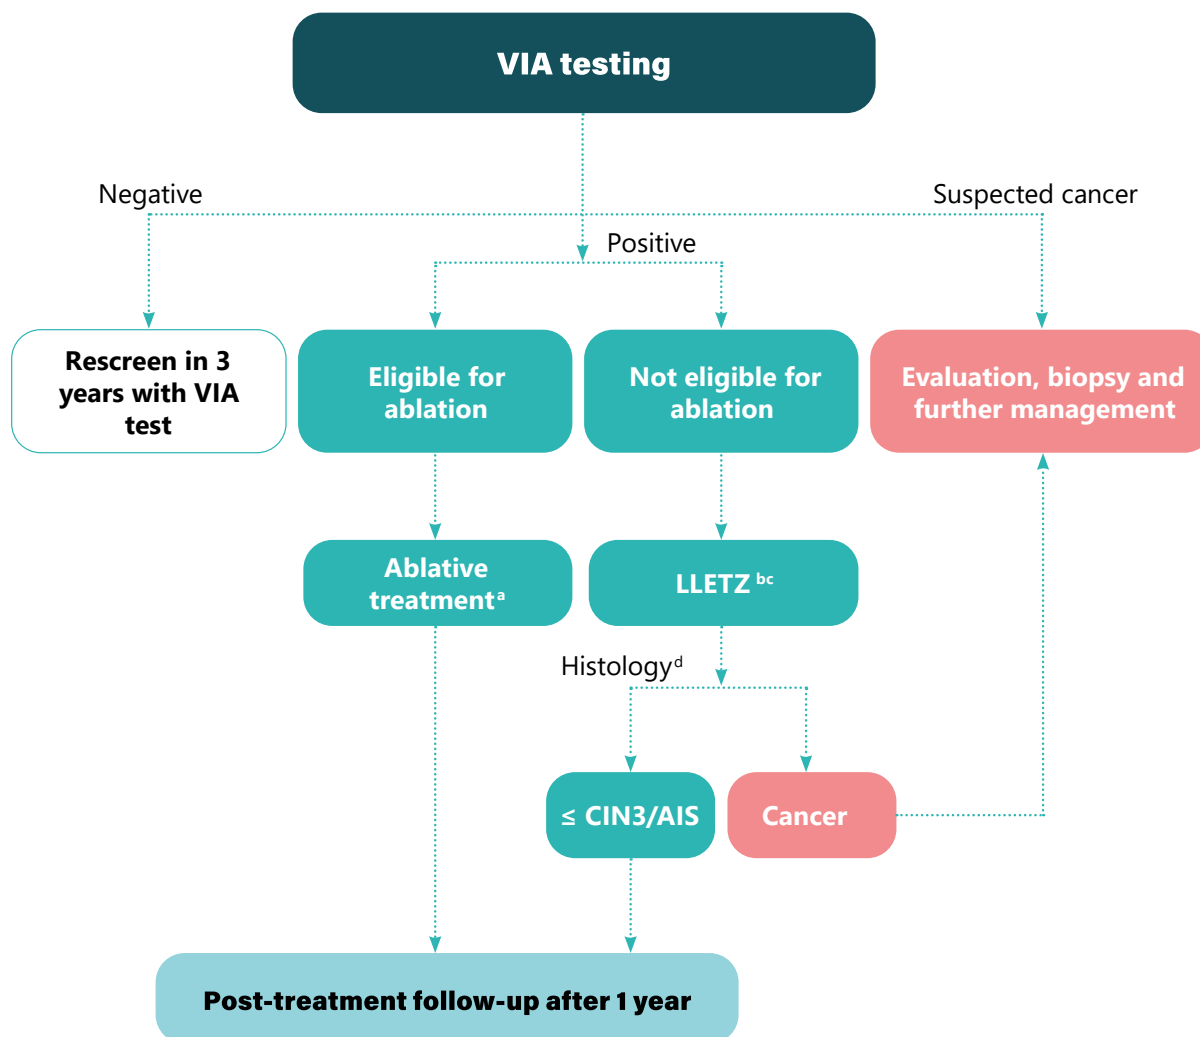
VIA testing

Negative

Suspected cancer

Positive

Rescreen in 3 years with VIA test

Eligible for ablation

Not eligible for ablation

Evaluation, biopsy and further management

Ablative treatment$^{a}$

LLETZ $^{bc}$

Histology$^{d}$

≤ CIN3/AIS

Cancer

Post-treatment follow-up after 1 year